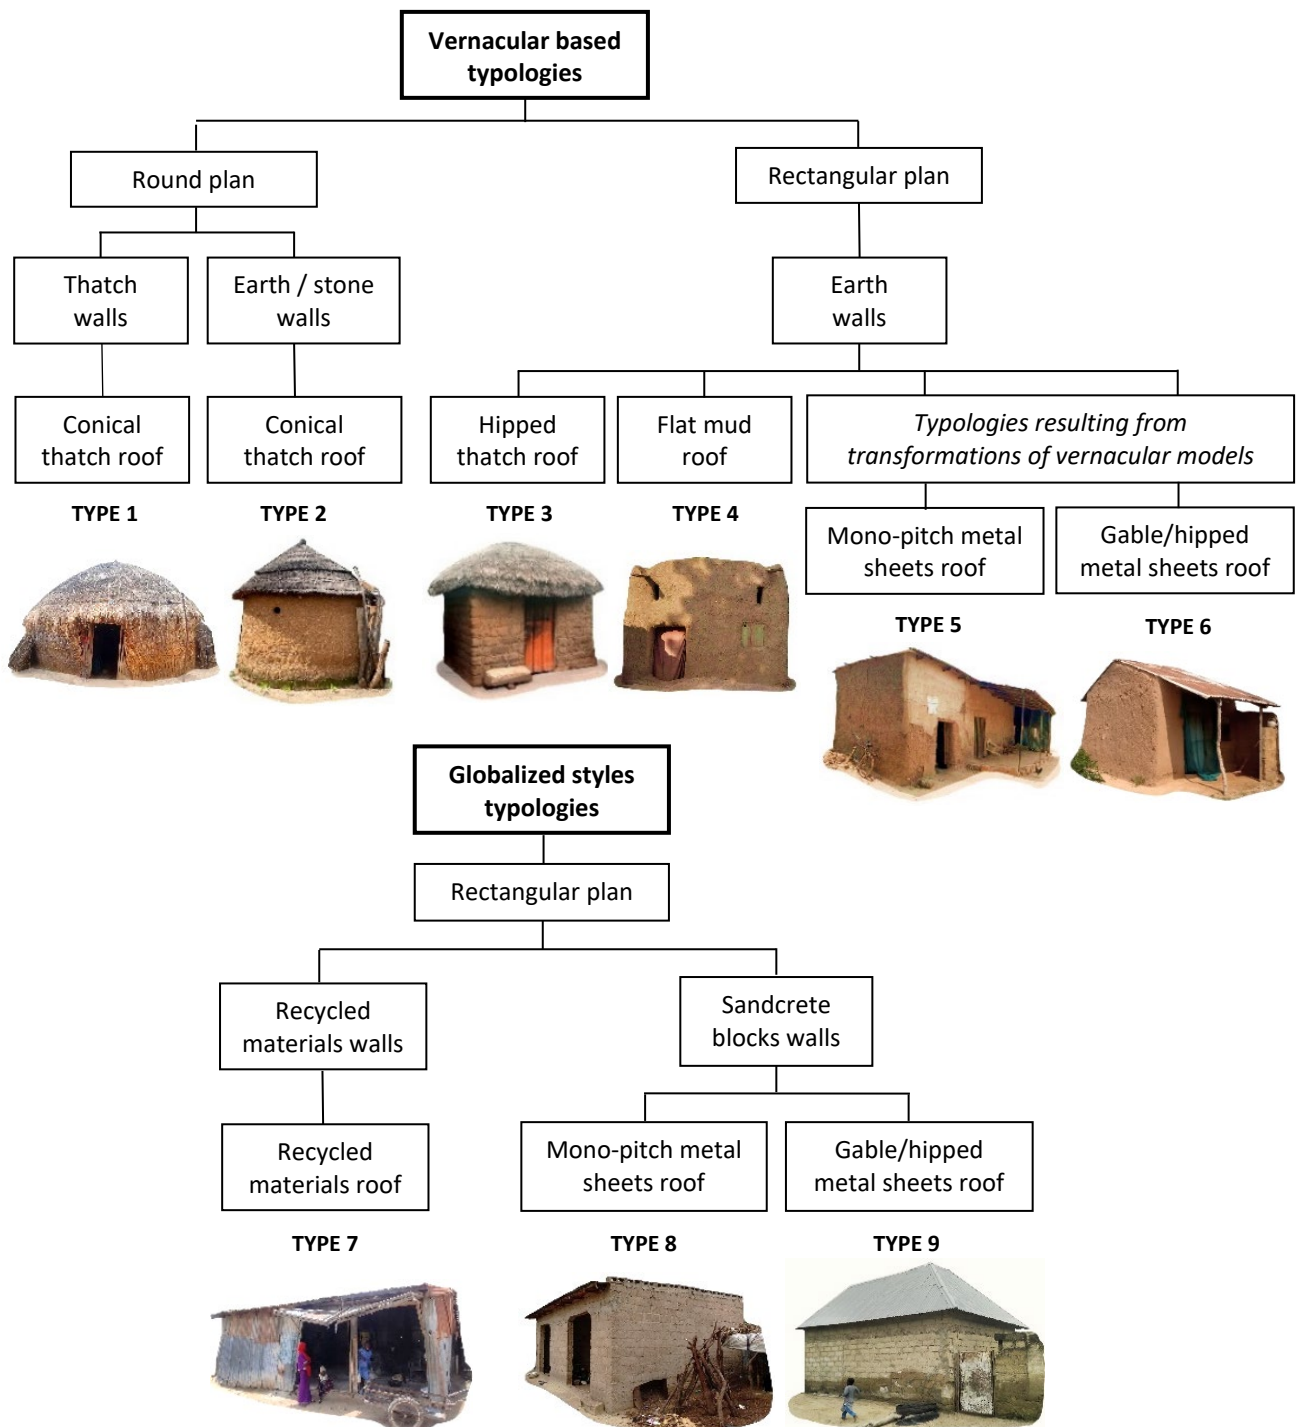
Vernacular based typologies

Round plan

Rectangular plan

Thatch walls

Earth / stone walls

Earth walls

Conical thatch roof

Conical thatch roof

Hipped thatch roof

Flat mud roof

*Typologies resulting from transformations of vernacular models*

TYPE 1

TYPE 2

TYPE 3

TYPE 4

Mono-pitch metal sheets roof

Gable/hipped metal sheets roof

TYPE 5

TYPE 6

Globalized styles typologies

Rectangular plan

Recycled materials walls

Sandcrete blocks walls

Recycled materials roof

Mono-pitch metal sheets roof

Gable/hipped metal sheets roof

TYPE 7

TYPE 8

TYPE 9